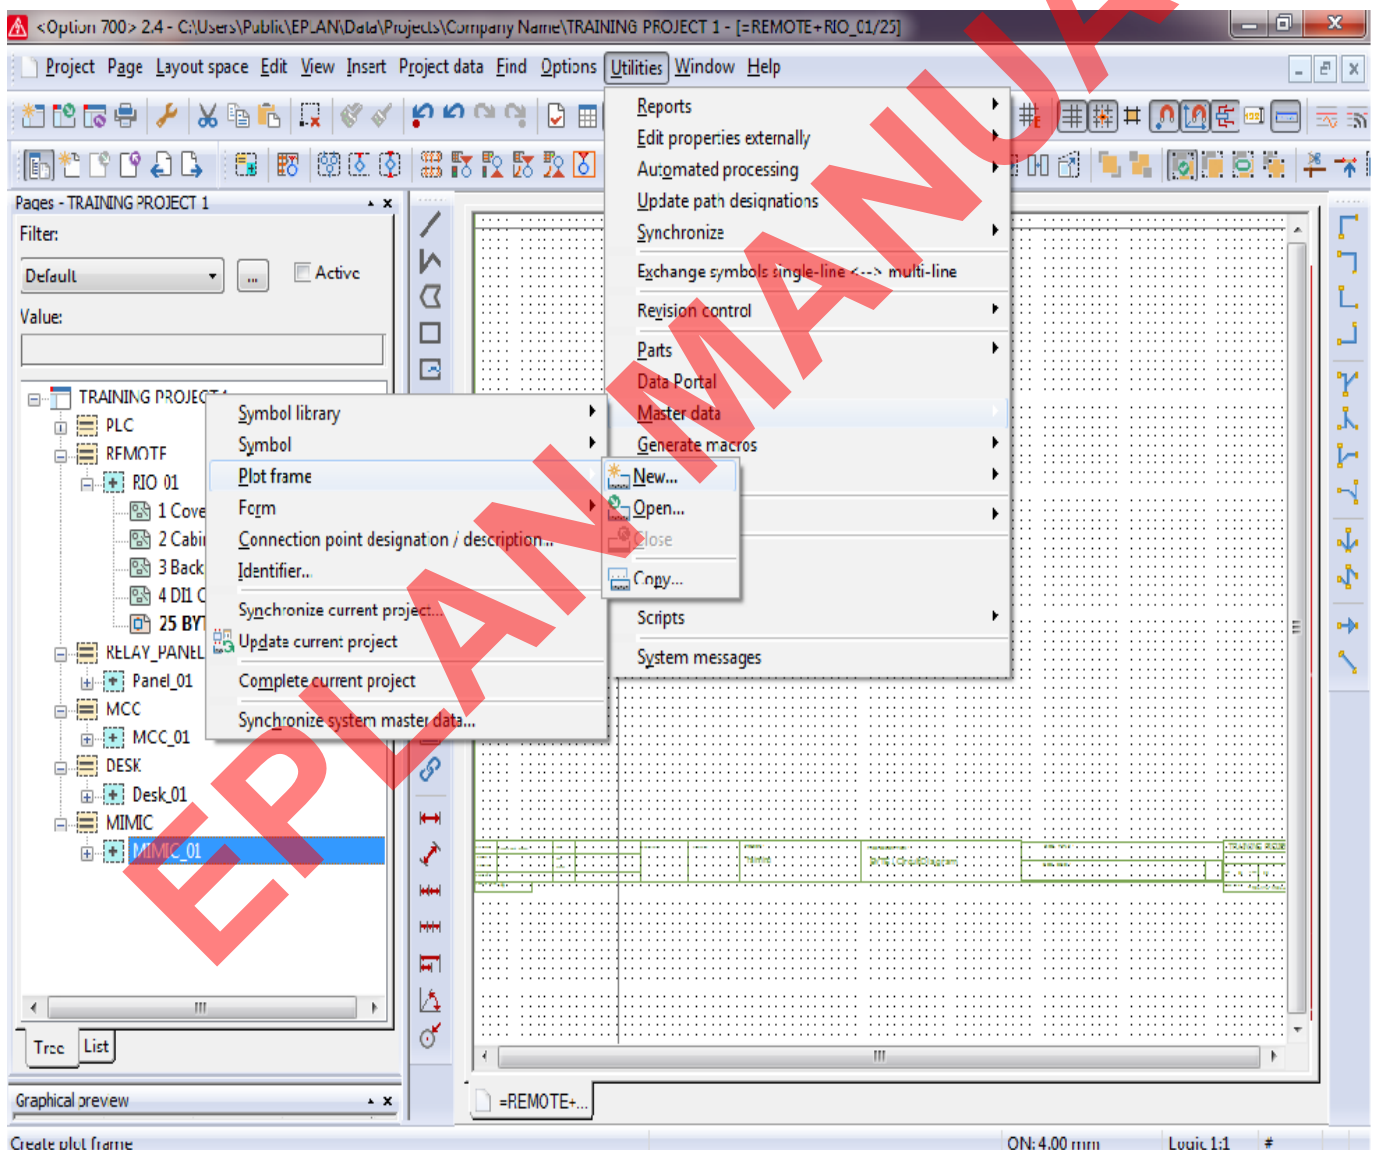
<Option 700> 2.4 - C:\Users\Public\EPLAN\Data\Projects\Company Name\TRAINING PROJECT 1 - [=REMOTE+RIO_01/25]

Project Page Layout space Edit View Insert Project data Find Options Utilities Window Help

Pages - TRAINING PROJECT 1

Filter:

Default

Active

Value:

TRAINING PROJECT 1
PLC
REMOTE
RIO_01
1 Cove
2 Cabi
3 Back
4 DI1 C
25 BY
RELAY_PANEL
Panel_01
MCC
MCC_01
DESK
Desk_01
MIMIC
MIMIC_01

Tree List

Graphical preview

Reports
Edit properties externally
Automated processing
Update path designations
Synchronize
Exchange symbols single-line <--> multi-line
Revision control
Parts
Data Portal
Master data
Generate macros
Scripts
System messages

Symbol library
Symbol
Plot frame
Form
Connection point designation / description...
Identifier...
Synchronize current project...
Update current project
Complete current project
Synchronize system master data...

New...
Open...
Close
Copy...

=REMOTE+...

EPLAN MANUAL

Create plot frame

ON: 4.00 mm

Logic 1:1

#